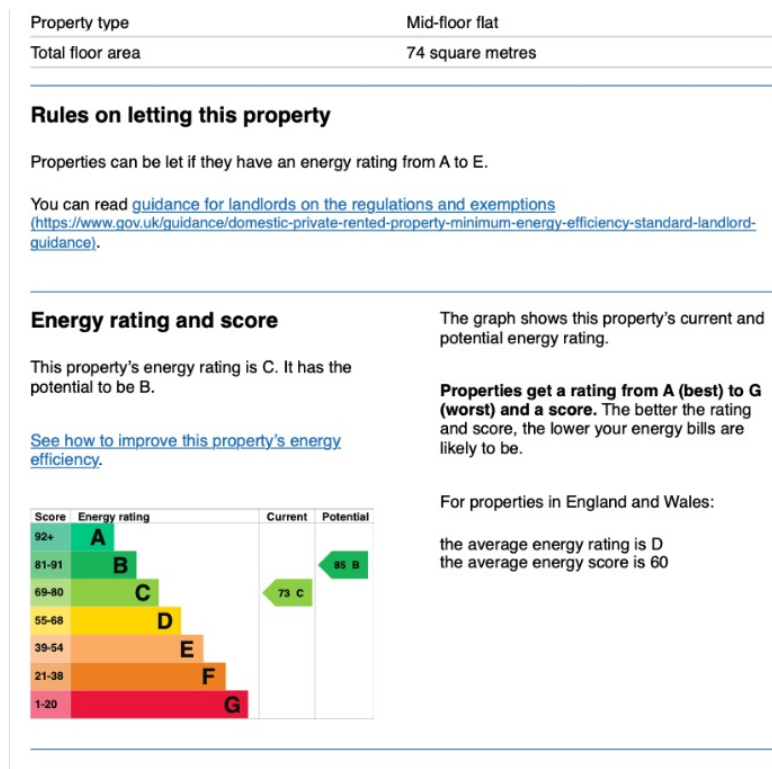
| Property type | Mid-floor flat |
|---|---|
| Total floor area | 74 square metres |

Rules on letting this property

Properties can be let if they have an energy rating from A to E.

You can read guidance for landlords on the regulations and exemptions (https://www.gov.uk/guidance/domestic-private-rented-property-minimum-energy-efficiency-standard-landlord-guidance).

Energy rating and score

This property's energy rating is C. It has the potential to be B.

See how to improve this property's energy efficiency.

| Score | Energy rating | Current | Potential |
|---|---|---|---|
| 92+ | A | | |
| 81-91 | B | | 85 B |
| 69-80 | C | 73 C | |
| 55-68 | D | | |
| 39-54 | E | | |
| 21-38 | F | | |
| 1-20 | G | | |

The graph shows this property's current and potential energy rating.

Properties get a rating from A (best) to G (worst) and a score. The better the rating and score, the lower your energy bills are likely to be.

For properties in England and Wales:

the average energy rating is D
the average energy score is 60